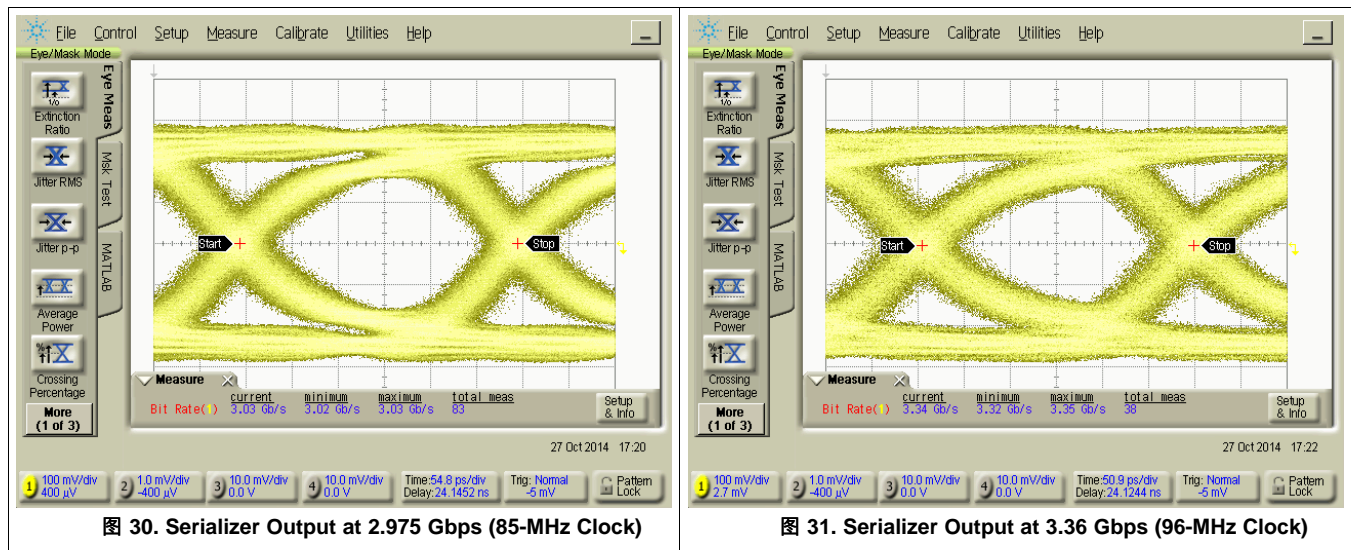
File Control Setup Measure Calibrate Utilities Help

Eye/Mask Mode

Extinction Ratio

Jitter RMS

Jitter p-p

Average Power

Crossing Percentage

More (1 of 3)

Eye Meas

Msk Test

MATLAB

Start

Stop

Measure

| | current | minimum | maximum | total meas |
|---|---|---|---|---|
| Bit Rate(1) | 3.03 Gb/s | 3.02 Gb/s | 3.03 Gb/s | 83 |

Setup & Info

27 Oct 2014 17:20

1 100 mV/div 400 µV
2 1.0 mV/div -400 µV
3 10.0 mV/div 0.0 V
4 10.0 mV/div 0.0 V
Time:54.8 ps/div Delay:24.1452 ns
Trig: Normal -5 mV
Pattern Lock

图 30. Serializer Output at 2.975 Gbps (85-MHz Clock)

File Control Setup Measure Calibrate Utilities Help

Eye/Mask Mode

Extinction Ratio

Jitter RMS

Jitter p-p

Average Power

Crossing Percentage

More (1 of 3)

Eye Meas

Msk Test

MATLAB

Start

Stop

Measure

| | current | minimum | maximum | total meas |
|---|---|---|---|---|
| Bit Rate(1) | 3.34 Gb/s | 3.32 Gb/s | 3.35 Gb/s | 38 |

Setup & Info

27 Oct 2014 17:22

1 100 mV/div 2.7 mV
2 1.0 mV/div -400 µV
3 10.0 mV/div 0.0 V
4 10.0 mV/div 0.0 V
Time:50.9 ps/div Delay:24.1244 ns
Trig: Normal -5 mV
Pattern Lock

图 31. Serializer Output at 3.36 Gbps (96-MHz Clock)